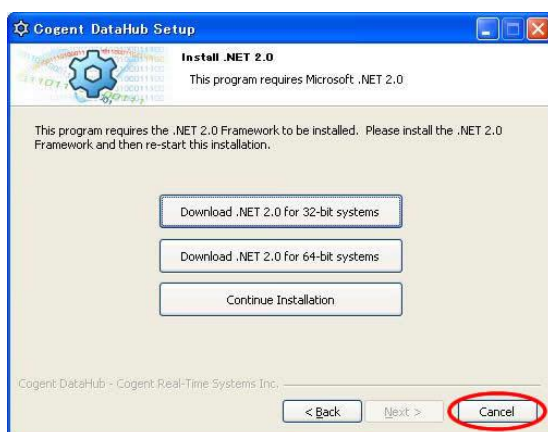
Cogent DataHub Setup

Install .NET 2.0

This program requires Microsoft .NET 2.0

This program requires the .NET 2.0 Framework to be installed. Please install the .NET 2.0 Framework and then re-start this installation.

Download .NET 2.0 for 32-bit systems

Download .NET 2.0 for 64-bit systems

Continue Installation

Cogent DataHub - Cogent Real-Time Systems Inc.

< Back

Next >

Cancel